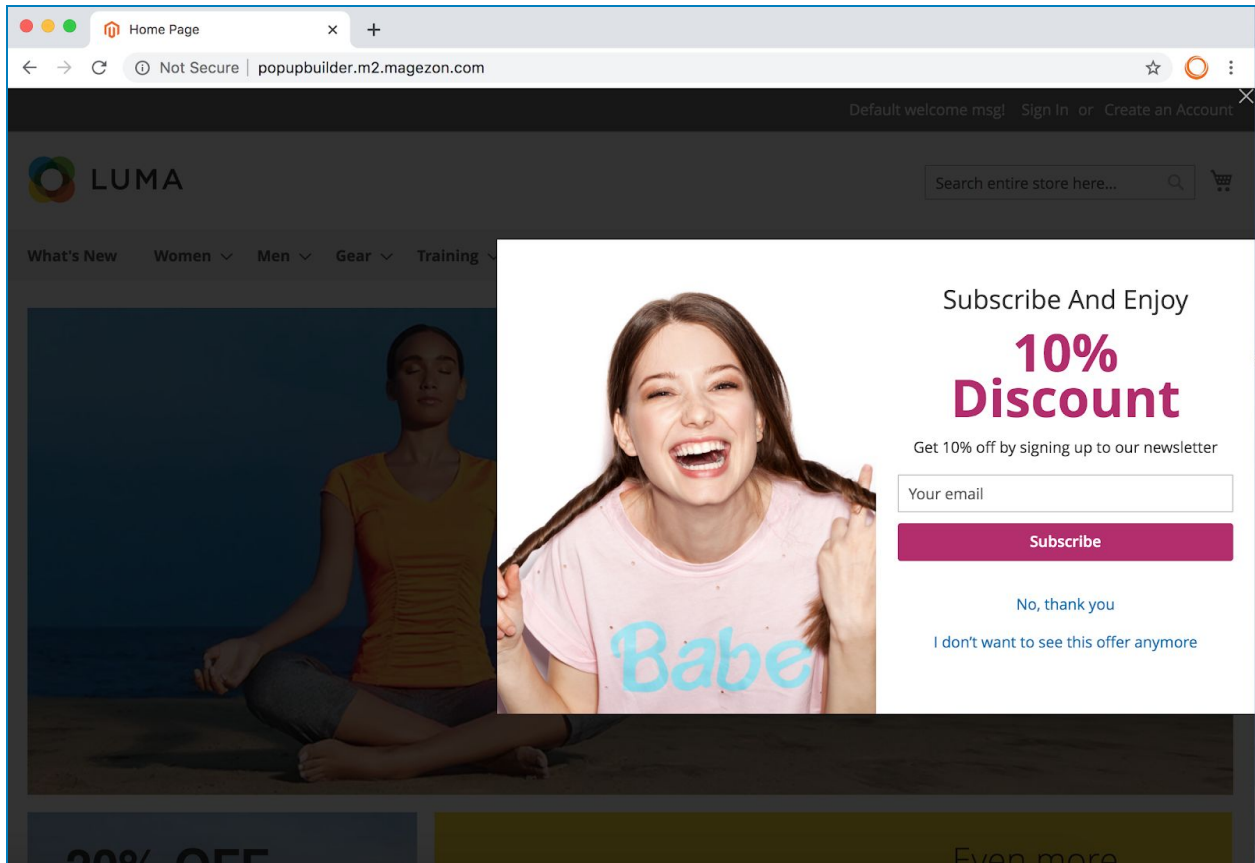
Home Page

Not Secure | popupbuilder.m2.magezon.com

Default welcome msg! Sign In or Create an Account

LUMA

Search entire store here...

What's New Women Men Gear Training

Subscribe And Enjoy

10% Discount

Get 10% off by signing up to our newsletter

Your email

Subscribe

No, thank you

I don't want to see this offer anymore

Babe

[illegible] OFF

Even more